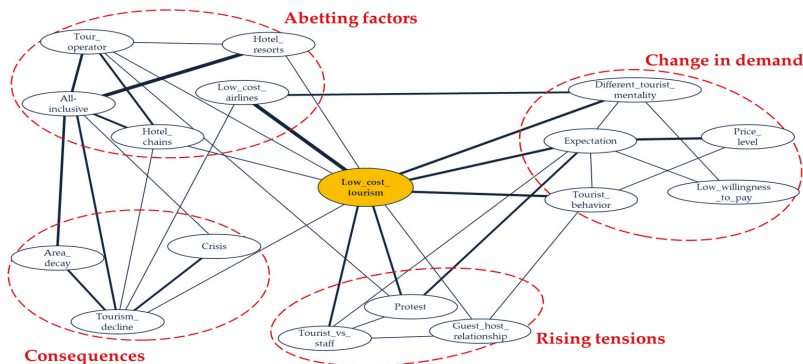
Abetting factors

Tour_ operator

Hotel_ resorts

All-inclusive

Low_cost_ airlines

Hotel_ chains

Change in demand

Different_tourist_ mentality

Expectation

Price_ level

Low_willingness _to_pay

Tourist_ behavior

Low_cost_ tourism

Area_ decay

Crisis

Tourism_ decline

Consequences

Protest

Tourist_vs_ staff

Guest_host_ relationship

Rising tensions